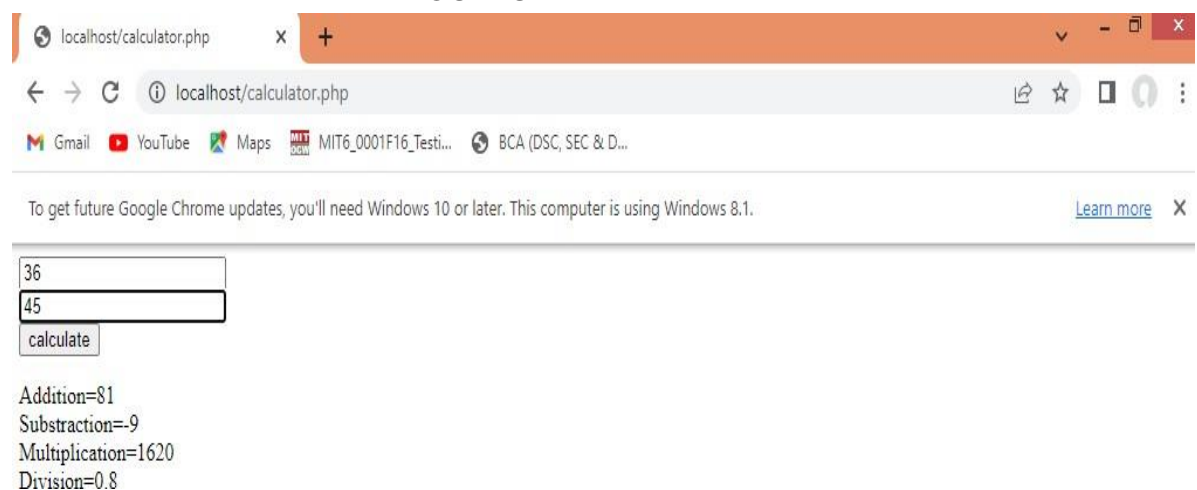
localhost/calculator.php ×
+

localhost/calculator.php

Gmail YouTube Maps MIT6_0001F16_Testi... BCA (DSC, SEC & D...

To get future Google Chrome updates, you'll need Windows 10 or later. This computer is using Windows 8.1.

Learn more

36
45
calculate

Addition=81
Substraction=-9
Multiplication=1620
Division=0.8